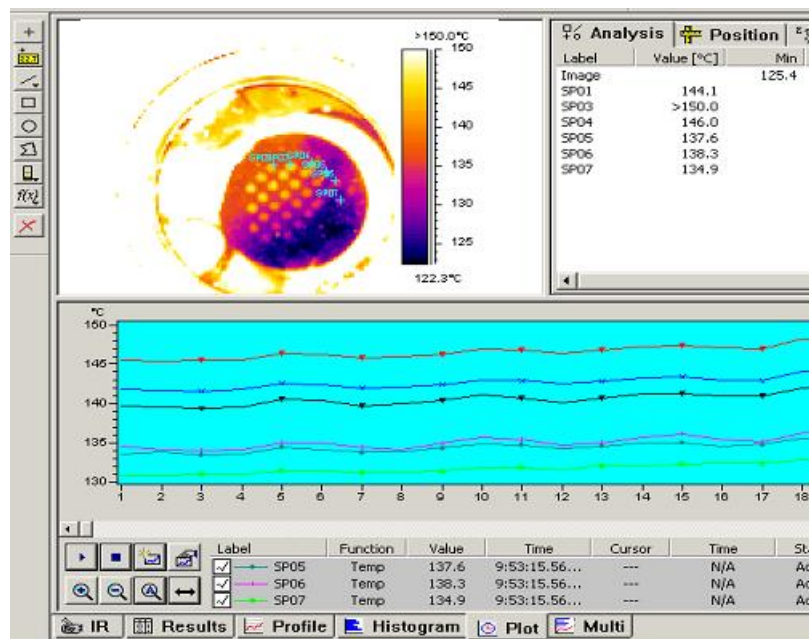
>150.0°C
150
145
140
135
130
125
122.3°C

Analysis | Position

| Label | Value [°C] | Min |
|---|---|---|
| Image | | 125.4 |
| SP01 | 144.1 | |
| SP03 | >150.0 | |
| SP04 | 146.0 | |
| SP05 | 137.6 | |
| SP06 | 138.3 | |
| SP07 | 134.9 | |

°C
150
145
140
135
130
1 2 3 4 5 6 7 8 9 10 11 12 13 14 15 16 17 18

| Label | Function | Value | Time | Cursor | Time | St |
|---|---|---|---|---|---|---|
| SP05 | Temp | 137.6 | 9:53:15.56... | --- | N/A | Ac |
| SP06 | Temp | 138.3 | 9:53:15.56... | --- | N/A | Ac |
| SP07 | Temp | 134.9 | 9:53:15.56... | --- | N/A | Ac |

IR | Results | Profile | Histogram | Plot | Multi